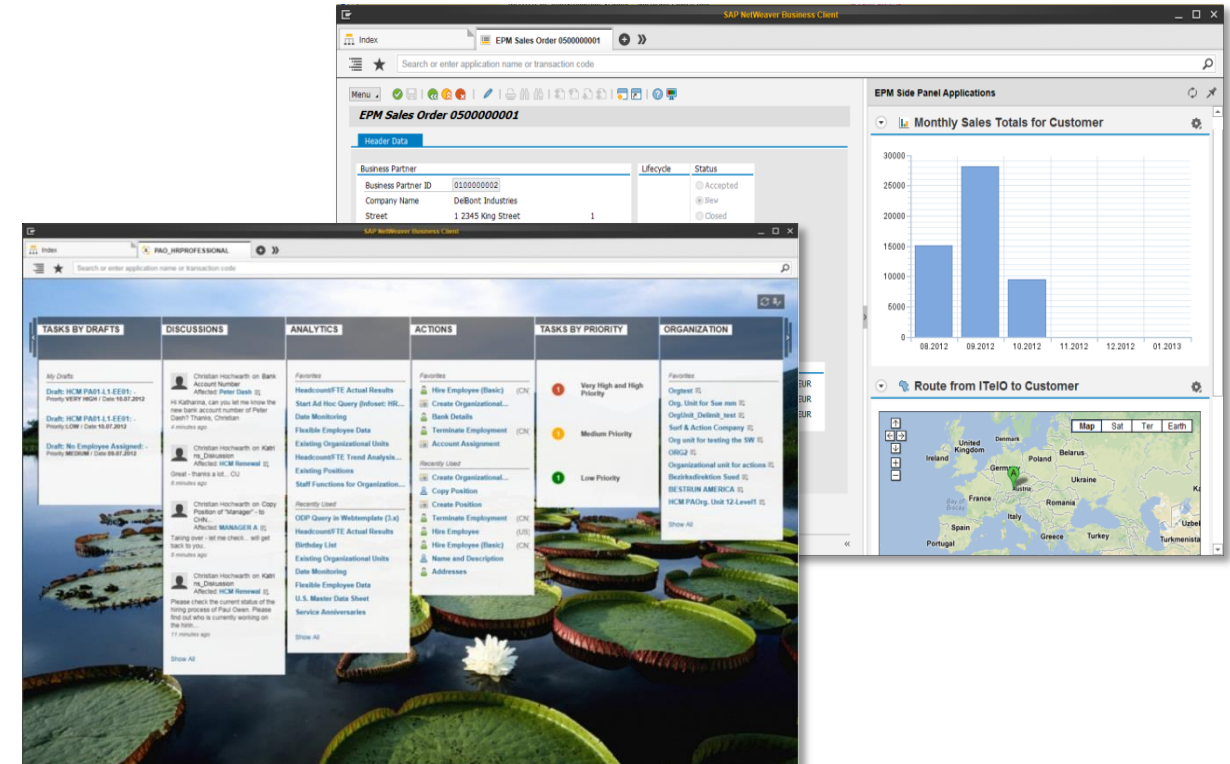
SAP NetWeaver Business Client

Index
EPM Sales Order 0500000001

Search or enter application name or transaction code

Menu

EPM Sales Order 0500000001

Header Data

Business Partner
Business Partner ID 0100000002
Company Name DelBont Industries
Street 1 2345 King Street 1

Lifecycle
Status
Accepted
New
Closed

EUR
EUR
EUR

EPM Side Panel Applications

Monthly Sales Totals for Customer

30000
25000
20000
15000
10000
5000
0
08.2012 09.2012 10.2012 11.2012 12.2012 01.2013

Route from ITelO to Customer

Map Sat Ter Earth

Denmark
United Kingdom
Ireland
Belarus
Poland
Germ
Ukraine
France
Austria
Bay of Biscay
Italy
Spain
Portugal
Greece
Turkey
Uzbel
Turkmenista

SAP NetWeaver Business Client

Index
PAO_HRPROFESSIONAL

Search or enter application name or transaction code

TASKS BY DRAFTS
My Drafts
Draft: HCM PA01-L1-EE01: -
Priority VERY HIGH / Date 10.07.2012
Draft: HCM PA01-L1-EE01: -
Priority LOW / Date 10.07.2012
Draft: No Employee Assigned: -
Priority MEDIUM / Date 09.07.2012

DISCUSSIONS
Christian Hochwarth on Bank Account Number
Affected: Peter Dash
Hi Katharina, can you let me know the new bank account number of Peter Dash? Thanks, Christian
4 minutes ago
Christian Hochwarth on Katrins_Diskussion
Affected: HCM Renewal
Great - thanks a lot... CU.
4 minutes ago
Christian Hochwarth on Copy Position of "Manager" - to CHN...
Affected: MANAGER A
Taking over - let me check... will get back to you.
8 minutes ago
Christian Hochwarth on Katrins_Diskussion
Affected: HCM Renewal
Please check the current status of the hiring process of Paul Owen. Please find out who is currently working on the hirin...
11 minutes ago
Show All

ANALYTICS
Favorites
Headcount/FTE Actual Results
Start Ad Hoc Query (Infoset: HR...
Date Monitoring
Flexible Employee Data
Existing Organizational Units
Headcount/FTE Trend Analysis...
Existing Positions
Staff Functions for Organization...
Recently Used
ODP Query in Webtemplate (3.x)
Headcount/FTE Actual Results
Birthday List
Existing Organizational Units
Date Monitoring
Flexible Employee Data
U.S. Master Data Sheet
Service Anniversaries
Show All

ACTIONS
Favorites
Hire Employee (Basic) (CN)
Create Organizational...
Bank Details
Terminate Employment (CN)
Account Assignment
Recently Used
Create Organizational...
Copy Position
Create Position
Terminate Employment (CN)
Hire Employee (US)
Hire Employee (Basic) (CN)
Name and Description
Addresses

TASKS BY PRIORITY
1 Very High and High Priority
1 Medium Priority
1 Low Priority

ORGANIZATION
Favorites
Orgtest
Org. Unit for Soe mm
OrgUnit_Delimit_test
Surf & Action Company
Org unit for testing the SW
ORG2
Organizational unit for actions
Bezirksdirektion Sued
BESTRUN AMERICA
HCM PAOrg. Unit 12-Level1
Show All